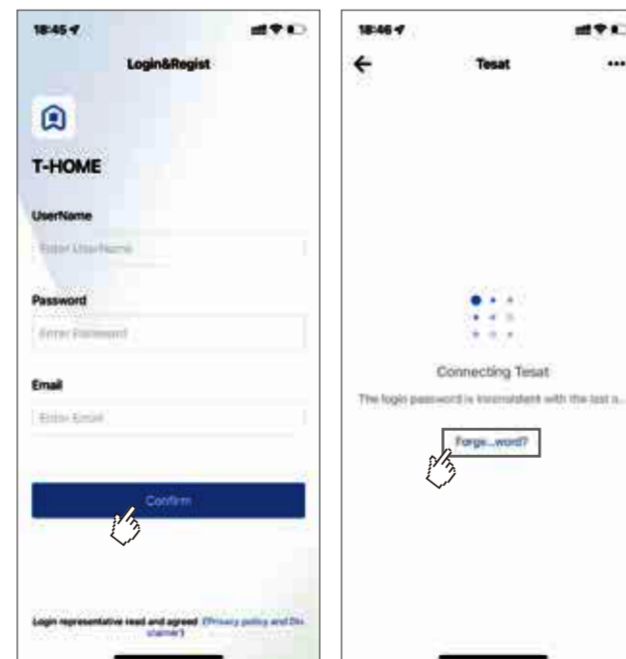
18:45

Login&Regist

T-HOME

UserName

Enter UserName

Password

Enter Password

Email

Enter Email

Confirm

Login representative read and agreed《Privacy policy and Disclaimer》

18:46

Tesat

Connecting Tesat

The login password is inconsistent with the last s...

Forge...word?